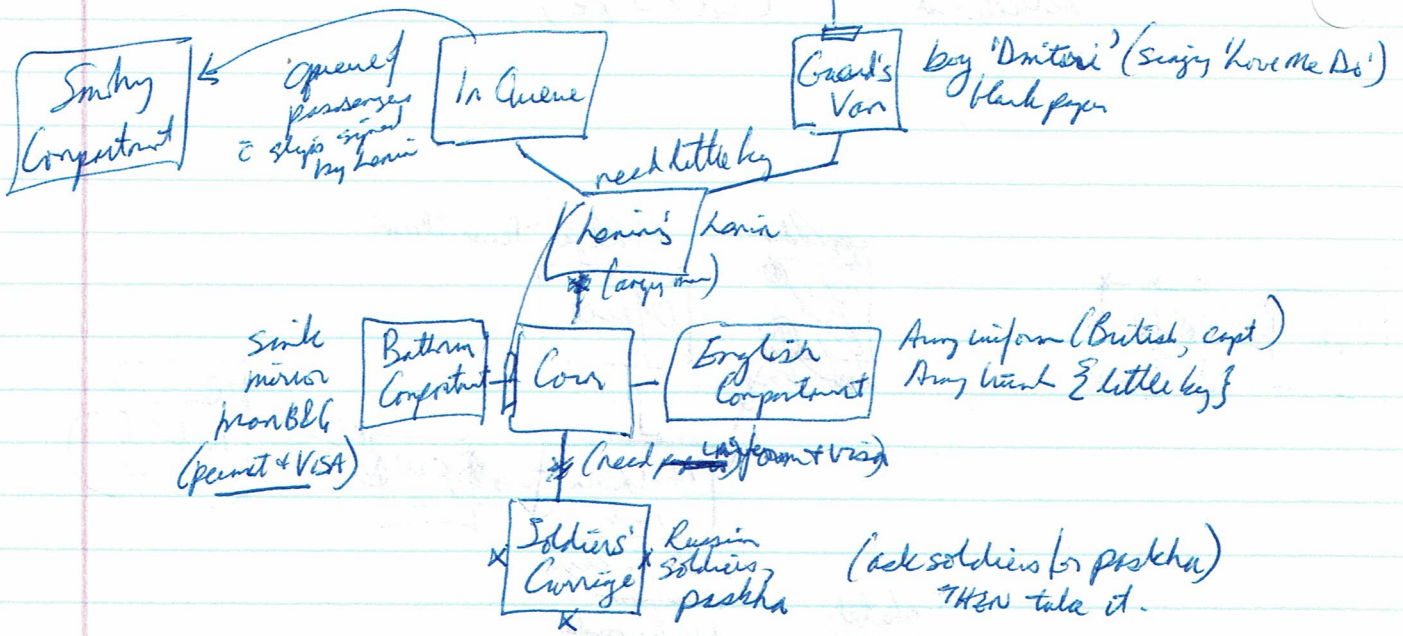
Smoking Compartment

queue of passengers $\bar{c}$ slips signed by Lenin

In Queue

Guard's Van

boy 'Dmitri' (singing 'Love Me Do')
blank paper

need little key

Lenin's Lenin

(angry man)

smile
mirror
man BLG
(permit + VISA)

Bathroom Compartment

Corr

English Compartment

Army uniform (British, capt)
Army trunk {little key}

(need uniform + visa)

Soldiers' Carriage

Russian soldiers
paskha

(ask soldiers for paskha)
THEN take it.